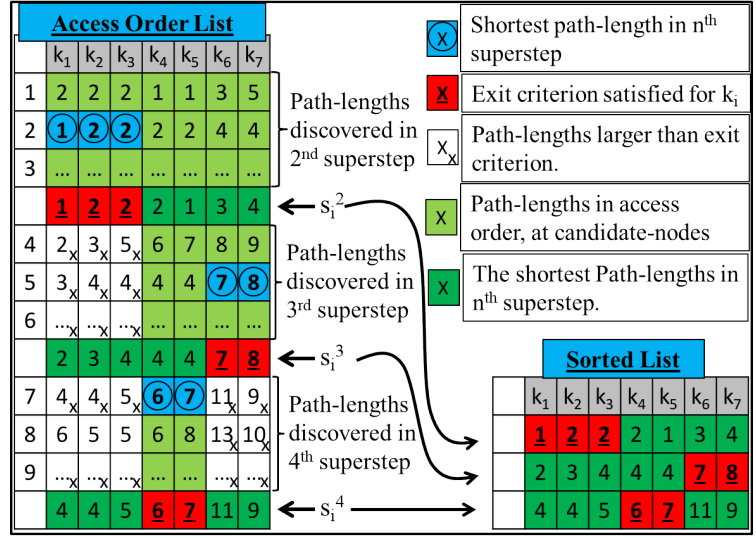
Access Order List

|   | $k_1$ | $k_2$ | $k_3$ | $k_4$ | $k_5$ | $k_6$ | $k_7$ |
|---|---|---|---|---|---|---|---|
| 1 | 2 | 2 | 2 | 1 | 1 | 3 | 5 |
| 2 | 1 | 2 | 2 | 2 | 2 | 4 | 4 |
| 3 | … | … | … | … | … | … | … |
|   | 1 | 2 | 2 | 2 | 1 | 3 | 4 |
| 4 | $2_x$ | $3_x$ | $5_x$ | 6 | 7 | 8 | 9 |
| 5 | $3_x$ | $4_x$ | $4_x$ | 4 | 4 | 7 | 8 |
| 6 | $…_x$ | $…_x$ | $…_x$ | … | … | … | … |
|   | 2 | 3 | 4 | 4 | 4 | 7 | 8 |
| 7 | $4_x$ | $4_x$ | $5_x$ | 6 | 7 | $11_x$ | $9_x$ |
| 8 | 6 | 5 | 5 | 6 | 8 | $13_x$ | $10_x$ |
| 9 | $…_x$ | $…_x$ | $…_x$ | … | … | $…_x$ | $…_x$ |
|   | 4 | 4 | 5 | 6 | 7 | 11 | 9 |

Path-lengths discovered in 2nd superstep

Path-lengths discovered in 3rd superstep

Path-lengths discovered in 4th superstep

$s_i^2$

$s_i^3$

$s_i^4$

X Shortest path-length in $n^{th}$ superstep

X Exit criterion satisfied for $k_i$

$X_x$ Path-lengths larger than exit criterion.

X Path-lengths in access order, at candidate-nodes

X The shortest Path-lengths in $n^{th}$ superstep.

Sorted List

| $k_1$ | $k_2$ | $k_3$ | $k_4$ | $k_5$ | $k_6$ | $k_7$ |
|---|---|---|---|---|---|---|
| 1 | 2 | 2 | 2 | 1 | 3 | 4 |
| 2 | 3 | 4 | 4 | 4 | 7 | 8 |
| 4 | 4 | 5 | 6 | 7 | 11 | 9 |